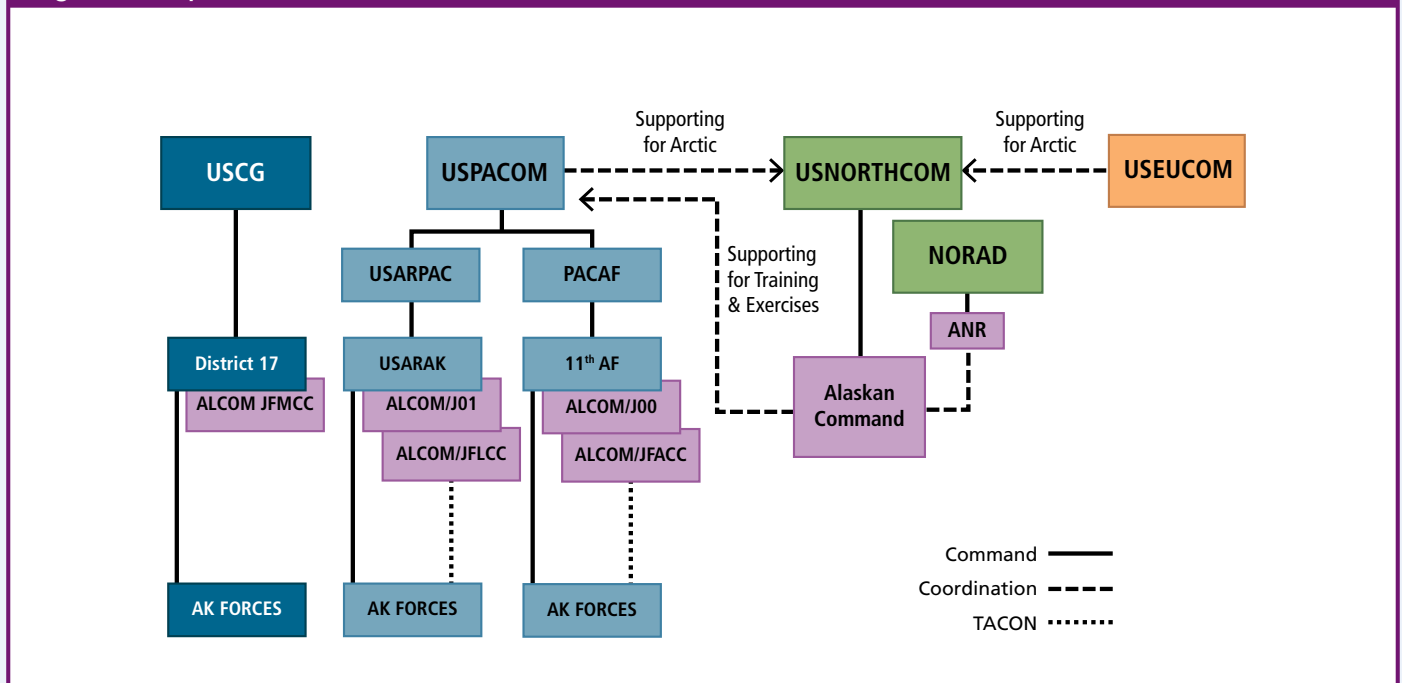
USCG

USPACOM

Supporting for Arctic

USNORTHCOM

Supporting for Arctic

USEUCOM

USARPAC

PACAF

Supporting for Training & Exercises

NORAD

ANR

District 17

ALCOM JFMCC

USARAK

ALCOM/J01

ALCOM/JFLCC

$11^{th}$ AF

ALCOM/J00

ALCOM/JFACC

Alaskan Command

AK FORCES

AK FORCES

AK FORCES

Command

Coordination

TACON